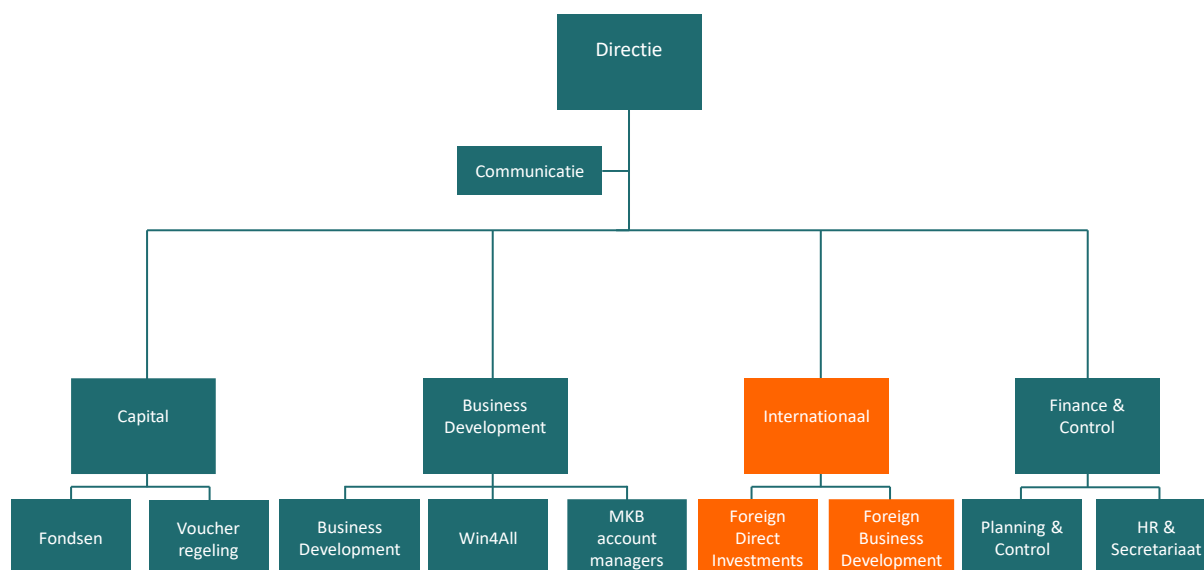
Directie

Communicatie

Capital

Business Development

Internationaal

Finance & Control

Fondsen

Voucher regeling

Business Development

Win4All

MKB account managers

Foreign Direct Investments

Foreign Business Development

Planning & Control

HR & Secretariaat